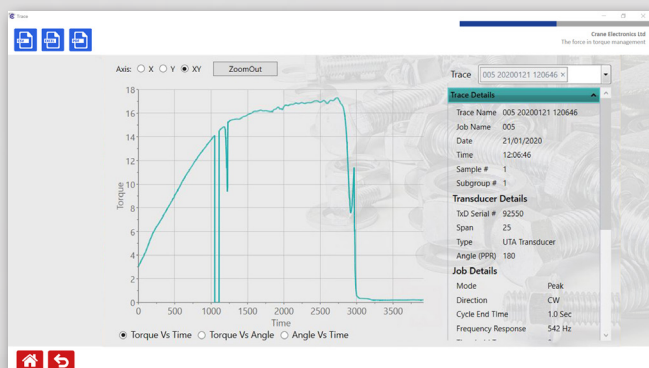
Trace

Crane Electronics Ltd
The force in torque management

Axis: X Y XY ZoomOut

Trace 005 20200121 120646 ×

Trace Details

| | |
|---|---|
| Trace Name | 005 20200121 120646 |
| Job Name | 005 |
| Date | 21/01/2020 |
| Time | 12:06:46 |
| Sample # | 1 |
| Subgroup # | 1 |

Transducer Details

| | |
|---|---|
| TxD Serial # | 92550 |
| Span | 25 |
| Type | UTA Transducer |
| Angle (PPR) | 180 |

Job Details

| | |
|---|---|
| Mode | Peak |
| Direction | CW |
| Cycle End Time | 1.0 Sec |
| Frequency Response | 542 Hz |

Torque
18
16
14
12
10
8
6
4
2
0
0 500 1000 1500 2000 2500 3000 3500
Time

Torque Vs Time Torque Vs Angle Angle Vs Time